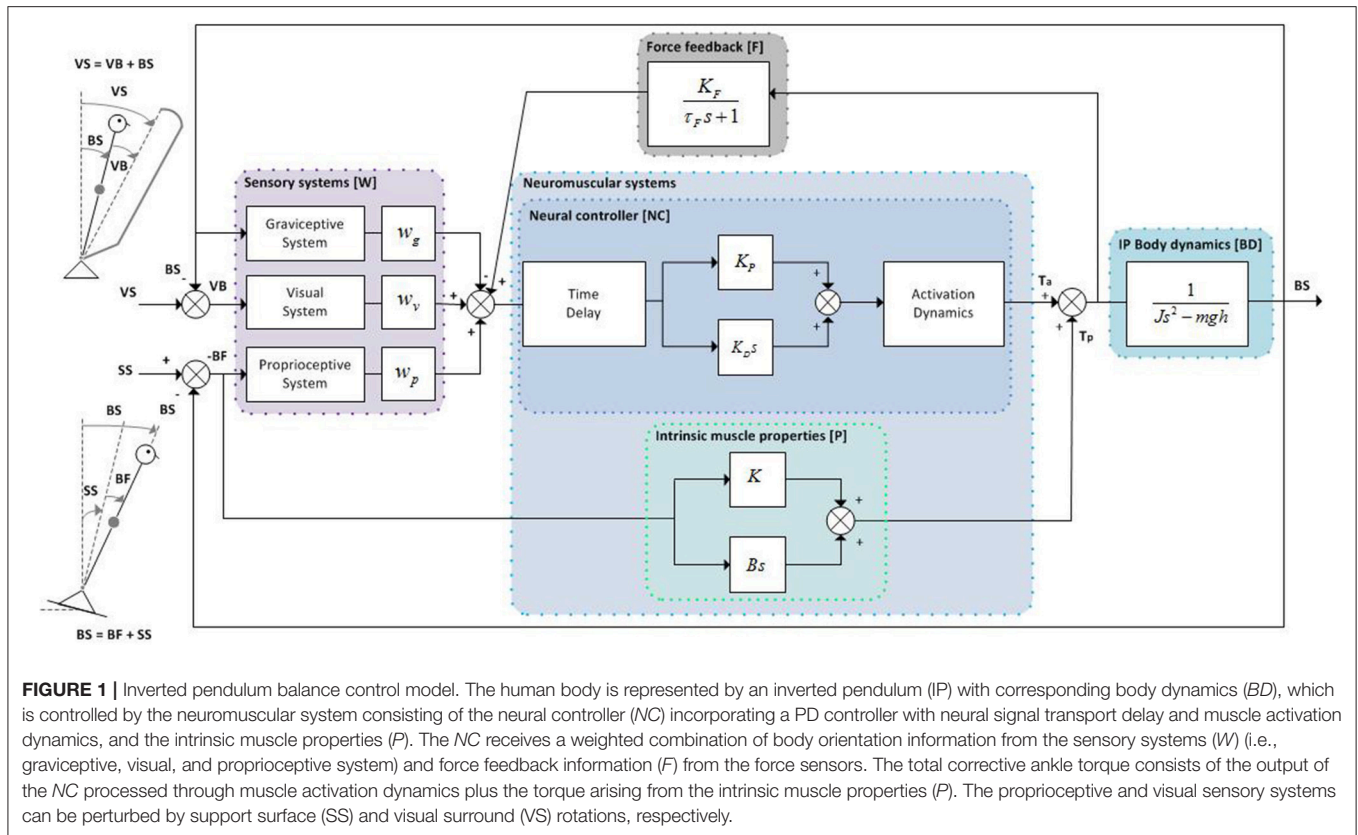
VS = VB + BS

VS

BS

VB

Force feedback [F]

$\frac{K_F}{\tau_F s+1}$

Sensory systems [W]

Neuromuscular systems

Neural controller [NC]

Graviceptive System

$w_g$

Visual System

$w_v$

Proprioceptive System

$w_p$

BS

-

VB

VS

+

-BF

SS

-

BS

-

+

+

Time Delay

$K_P$

$K_D s$

+

+

Activation Dynamics

Ta

+

+

Tp

IP Body dynamics [BD]

$\frac{1}{Js^2-mgh}$

BS

BS

SS

BF

Intrinsic muscle properties [P]

$K$

$Bs$

+

+

BS = BF + SS

**FIGURE 1 |** Inverted pendulum balance control model. The human body is represented by an inverted pendulum (IP) with corresponding body dynamics (*BD*), which is controlled by the neuromuscular system consisting of the neural controller (*NC*) incorporating a PD controller with neural signal transport delay and muscle activation dynamics, and the intrinsic muscle properties (*P*). The *NC* receives a weighted combination of body orientation information from the sensory systems (*W*) (i.e., graviceptive, visual, and proprioceptive system) and force feedback information (*F*) from the force sensors. The total corrective ankle torque consists of the output of the *NC* processed through muscle activation dynamics plus the torque arising from the intrinsic muscle properties (*P*). The proprioceptive and visual sensory systems can be perturbed by support surface (SS) and visual surround (VS) rotations, respectively.